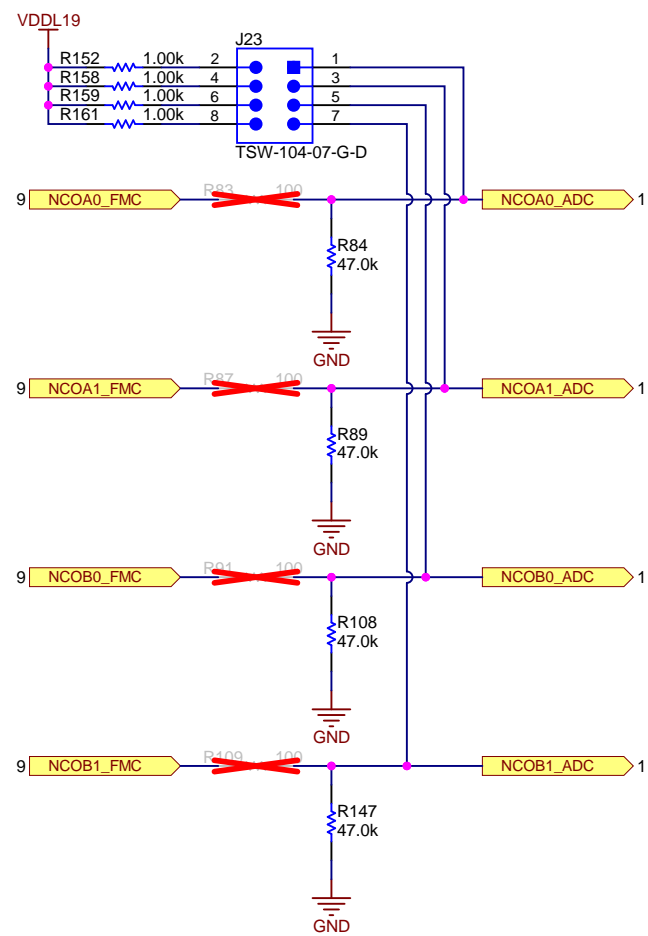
VDDL19
J23
R152 1.00k 2 1
R158 1.00k 4 3
R159 1.00k 6 5
R161 1.00k 8 7
TSW-104-07-G-D

9 NCOA0_FMC R83 100 NCOA0_ADC 1
R84
47.0k
GND

9 NCOA1_FMC R87 100 NCOA1_ADC 1
R89
47.0k
GND

9 NCOB0_FMC R91 100 NCOB0_ADC 1
R108
47.0k
GND

9 NCOB1_FMC R109 100 NCOB1_ADC 1
R147
47.0k
GND